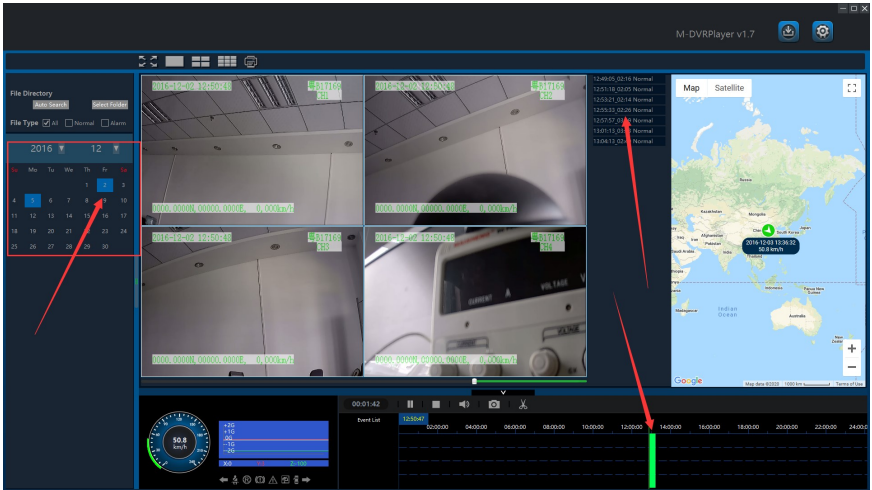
M-DVRPlayer v1.7

File Directory
Auto Search
Select Folder
File Type All Normal Alarm

2016 12
Su Mo Tu We Th Fr Sa
1 2 3
4 5 6 7 8 9 10
11 12 13 14 15 16 17
18 19 20 21 22 23 24
25 26 27 28 29 30

2016-12-02 12:50:48 517169 CH1
0000.0000N,00000.0000E, 0.000km/h
2016-12-02 12:50:48 517169 CH2
0000.0000N,00000.0000E, 0.000km/h
2016-12-02 12:50:48 517169 CH3
0000.0000N,00000.0000E, 0.000km/h
2016-12-02 12:50:48 517169 CH4
0000.0000N,00000.0000E, 0.000km/h

12:49:05_02:16 Normal
12:51:18_02:05 Normal
12:53:21_02:14 Normal
12:55:33_02:26 Normal
12:57:57_02:18 Normal
13:01:13_03:09 Normal
13:04:13_02:48 Normal

Map Satellite
2016-12-03 13:36:32
50.8 km/h
Google
Map data ©2020 1000 km Terms of Use

50.8
km/h
+2G
+1G
0G
-1G
-2G
X:0 Z:-100

00:01:42
Event List
12:50:47
02:00:00 04:00:00 06:00:00 08:00:00 10:00:00 12:00:00 14:00:00 16:00:00 18:00:00 20:00:00 22:00:00 24:00:0